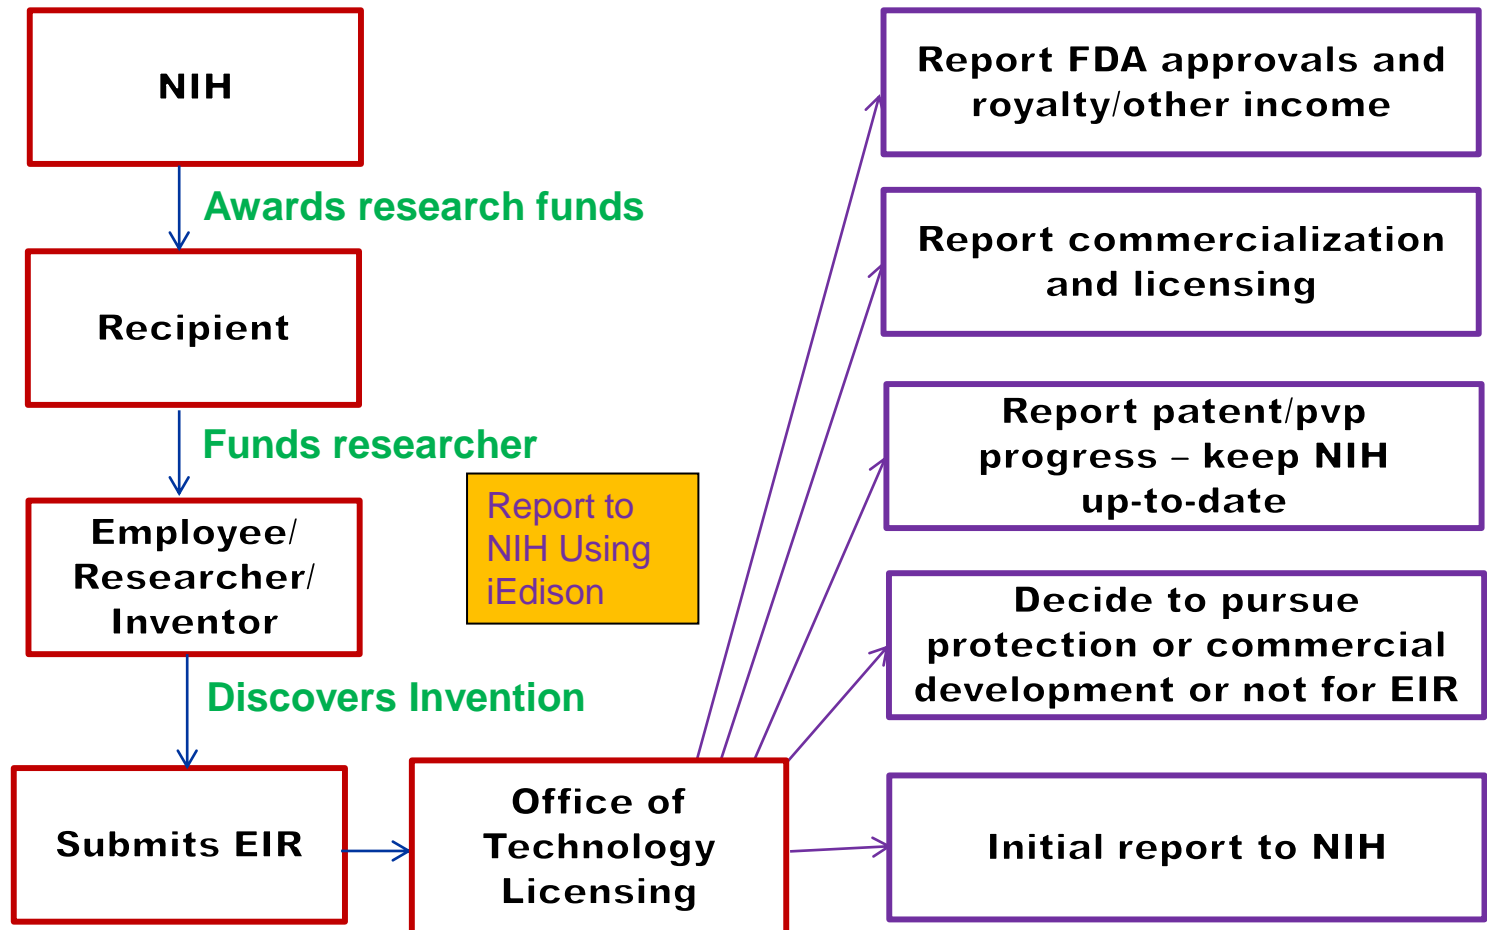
NIH

Awards research funds

Recipient

Funds researcher

Employee/ Researcher/ Inventor

Discovers Invention

Submits EIR

Office of Technology Licensing

Report to NIH Using iEdison

Report FDA approvals and royalty/other income

Report commercialization and licensing

Report patent/pvp progress – keep NIH up-to-date

Decide to pursue protection or commercial development or not for EIR

Initial report to NIH